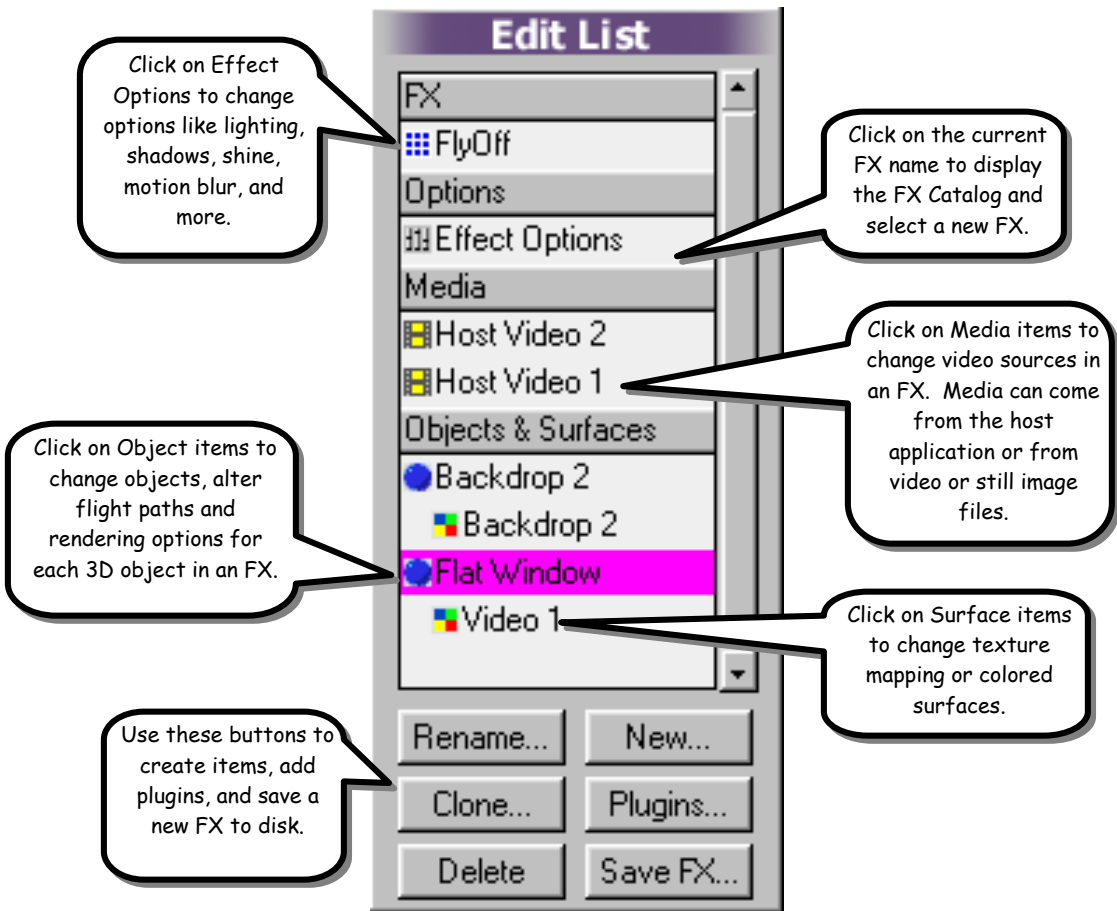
Edit List

Click on Effect Options to change options like lighting, shadows, shine, motion blur, and more.

FX
FlyOff
Options
Effect Options
Media
Host Video 2
Host Video 1
Objects & Surfaces
Backdrop 2
Backdrop 2
Flat Window
Video 1

Click on the current FX name to display the FX Catalog and select a new FX.

Click on Media items to change video sources in an FX. Media can come from the host application or from video or still image files.

Click on Object items to change objects, alter flight paths and rendering options for each 3D object in an FX.

Click on Surface items to change texture mapping or colored surfaces.

Use these buttons to create items, add plugins, and save a new FX to disk.

Rename...
New...
Clone...
Plugins...
Delete
Save FX...